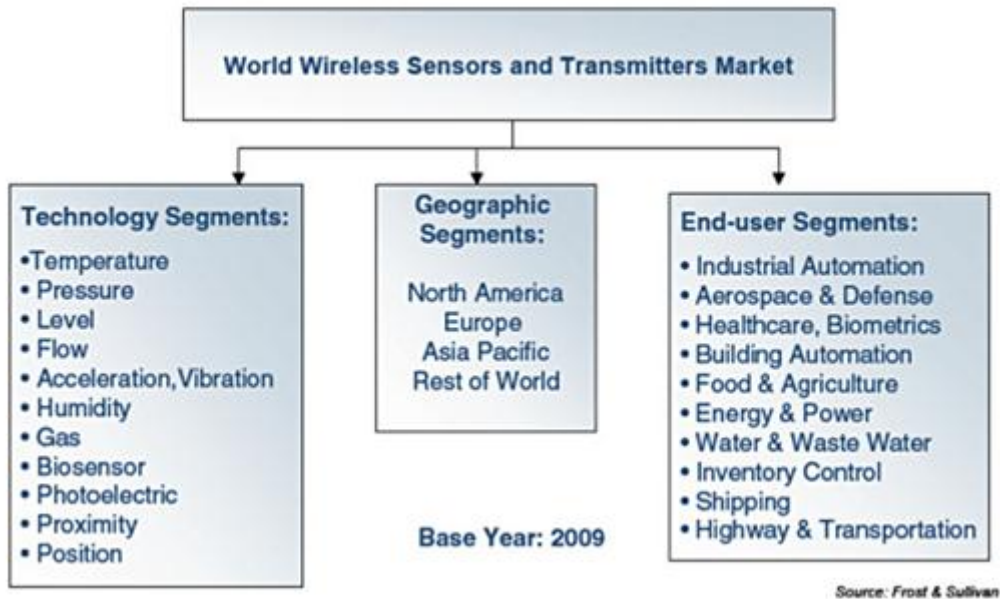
World Wireless Sensors and Transmitters Market

Technology Segments:
•Temperature
• Pressure
• Level
• Flow
• Acceleration,Vibration
• Humidity
• Gas
• Biosensor
• Photoelectric
• Proximity
• Position

Geographic Segments:
North America
Europe
Asia Pacific
Rest of World

Base Year: 2009

End-user Segments:
• Industrial Automation
• Aerospace & Defense
• Healthcare, Biometrics
• Building Automation
• Food & Agriculture
• Energy & Power
• Water & Waste Water
• Inventory Control
• Shipping
• Highway & Transportation

Source: Frost & Sullivan